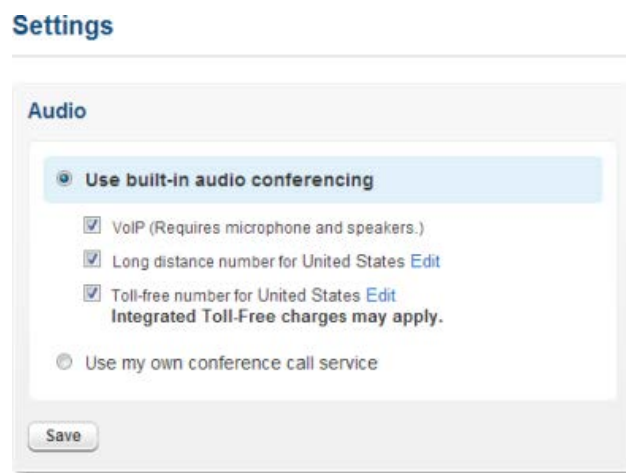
Settings

Audio

Use built-in audio conferencing

VoIP (Requires microphone and speakers.)

Long distance number for United States Edit

Toll-free number for United States Edit
Integrated Toll-Free charges may apply.

Use my own conference call service

Save